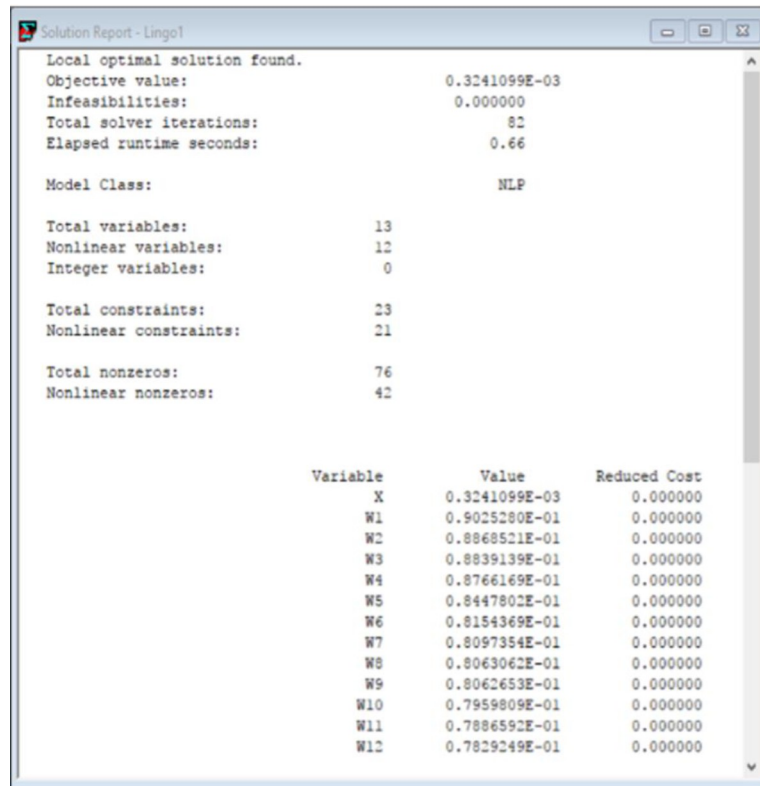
Solution Report - Lingo1

Local optimal solution found.
Objective value: 0.3241099E-03
Infeasibilities: 0.000000
Total solver iterations: 82
Elapsed runtime seconds: 0.66

Model Class: NLP

Total variables: 13
Nonlinear variables: 12
Integer variables: 0

Total constraints: 23
Nonlinear constraints: 21

Total nonzeros: 76
Nonlinear nonzeros: 42

| Variable | Value | Reduced Cost |
|---|---|---|
| X | 0.3241099E-03 | 0.000000 |
| W1 | 0.9025280E-01 | 0.000000 |
| W2 | 0.8868521E-01 | 0.000000 |
| W3 | 0.8839139E-01 | 0.000000 |
| W4 | 0.8766169E-01 | 0.000000 |
| W5 | 0.8447802E-01 | 0.000000 |
| W6 | 0.8154369E-01 | 0.000000 |
| W7 | 0.8097354E-01 | 0.000000 |
| W8 | 0.8063062E-01 | 0.000000 |
| W9 | 0.8062653E-01 | 0.000000 |
| W10 | 0.7959809E-01 | 0.000000 |
| W11 | 0.7886592E-01 | 0.000000 |
| W12 | 0.7829249E-01 | 0.000000 |